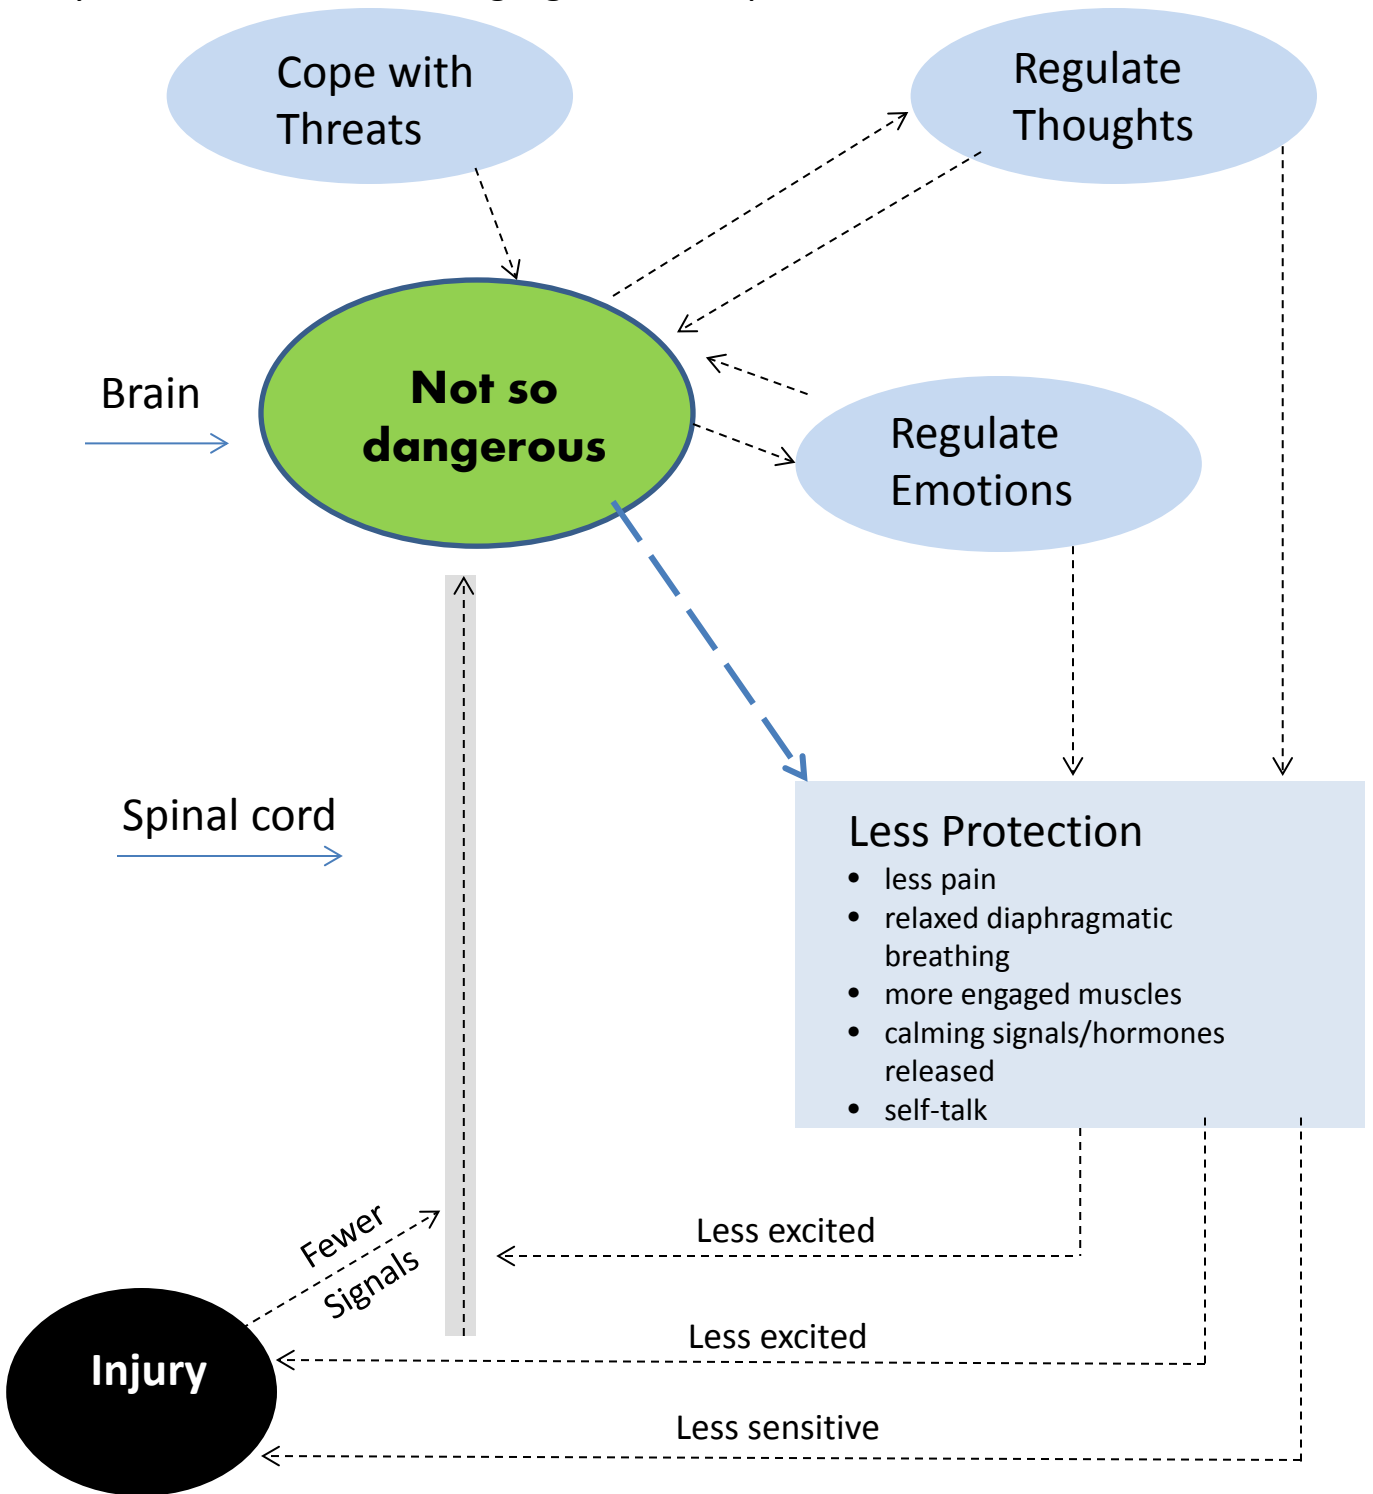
Cope with Threats

Regulate Thoughts

Brain

Not so dangerous

Regulate Emotions

Spinal cord

Less Protection
- less pain
- relaxed diaphragmatic breathing
- more engaged muscles
- calming signals/hormones released
- self-talk

Fewer Signals

Less excited

Less excited

Injury

Less sensitive